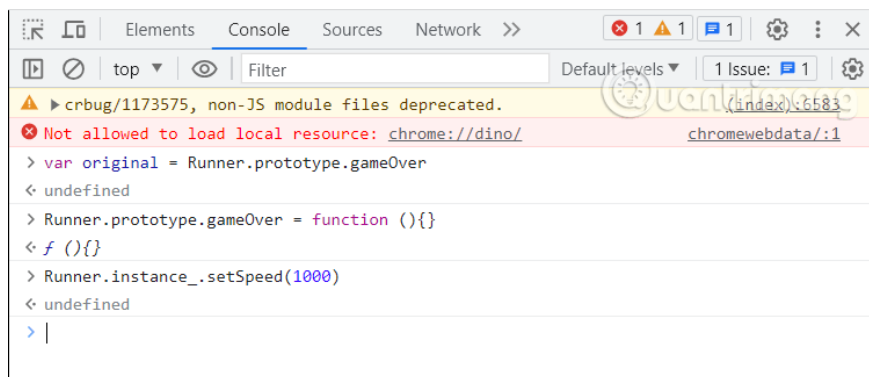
Elements Console Sources Network >> 1 1 1

top Filter Default levels 1 Issue: 1

crbug/1173575, non-JS module files deprecated. (index):6583

Not allowed to load local resource: chrome://dino/ chromewebdata/:1

> var original = Runner.prototype.gameOver

undefined

> Runner.prototype.gameOver = function (){}

ƒ (){}

> Runner.instance_.setSpeed(1000)

undefined

>